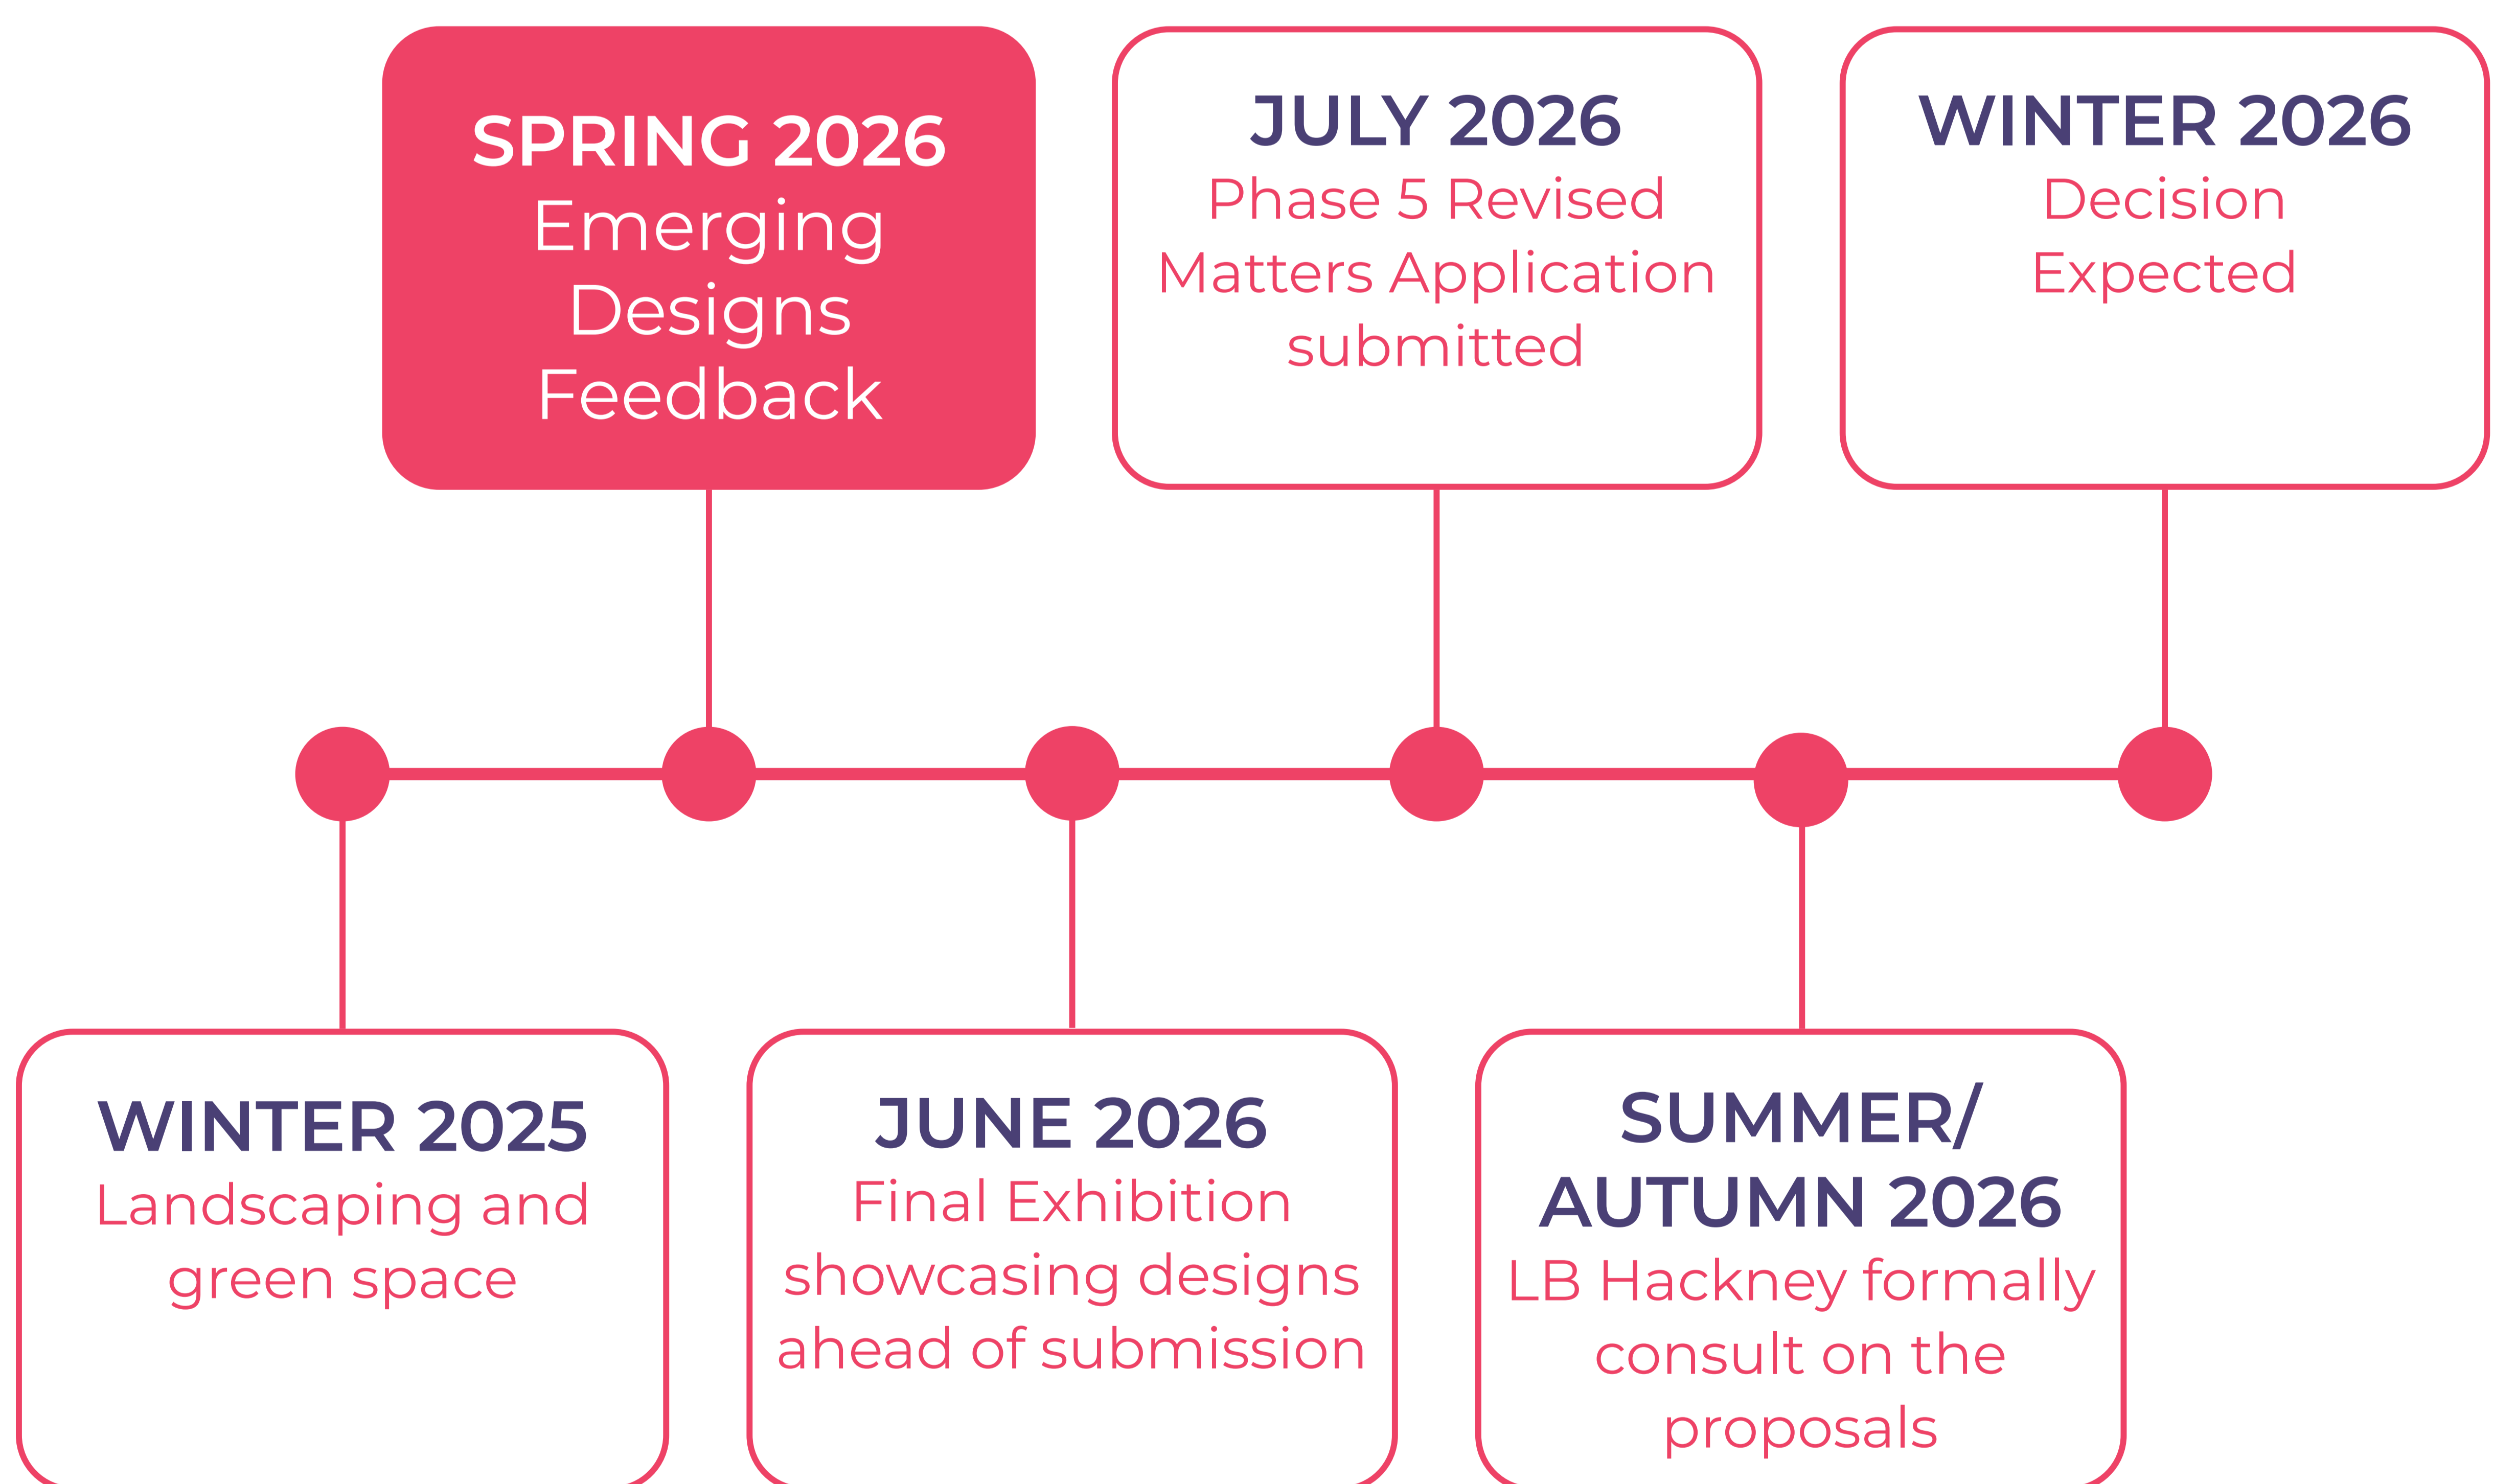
WINTER 2025
Landscaping and green space

SPRING 2026
Emerging Designs Feedback

JUNE 2026
Final Exhibition showcasing designs ahead of submission

JULY 2026
Phase 5 Revised Matters Application submitted

SUMMER/ AUTUMN 2026
LB Hackney formally consult on the proposals

WINTER 2026
Decision Expected